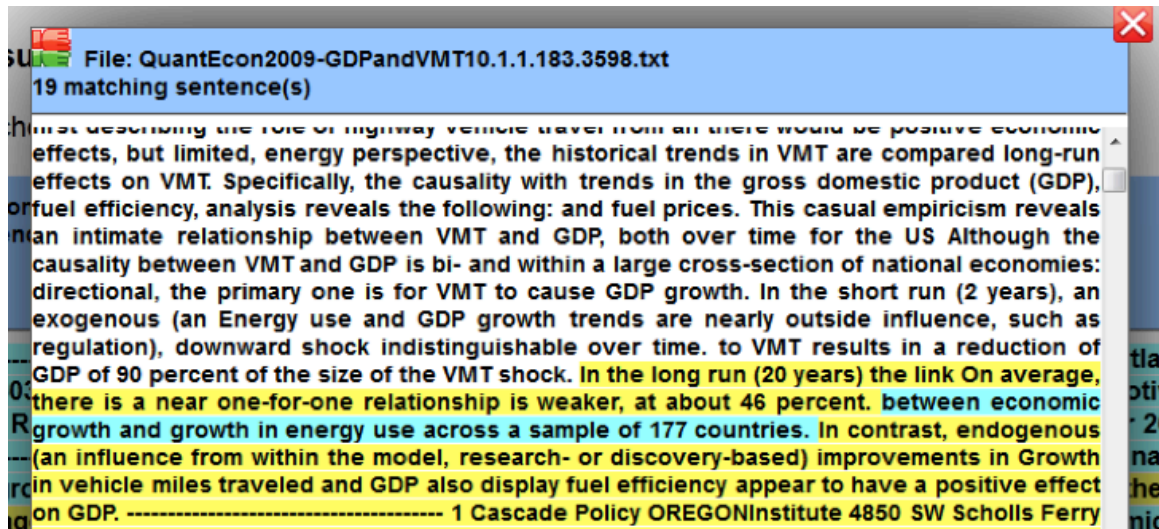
File: QuantEcon2009-GDPandVMT10.1.1.183.3598.txt
19 matching sentence(s)

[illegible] effects, but limited, energy perspective, the historical trends in VMT are compared long-run effects on VMT. Specifically, the causality with trends in the gross domestic product (GDP), fuel efficiency, analysis reveals the following: and fuel prices. This casual empiricism reveals an intimate relationship between VMT and GDP, both over time for the US Although the causality between VMT and GDP is bi- and within a large cross-section of national economies: directional, the primary one is for VMT to cause GDP growth. In the short run (2 years), an exogenous (an Energy use and GDP growth trends are nearly outside influence, such as regulation), downward shock indistinguishable over time. to VMT results in a reduction of GDP of 90 percent of the size of the VMT shock. In the long run (20 years) the link On average, there is a near one-for-one relationship is weaker, at about 46 percent. between economic growth and growth in energy use across a sample of 177 countries. In contrast, endogenous (an influence from within the model, research- or discovery-based) improvements in Growth in vehicle miles traveled and GDP also display fuel efficiency appear to have a positive effect on GDP. ---------------------------------------- 1 Cascade Policy OREGONInstitute 4850 SW Scholls Ferry